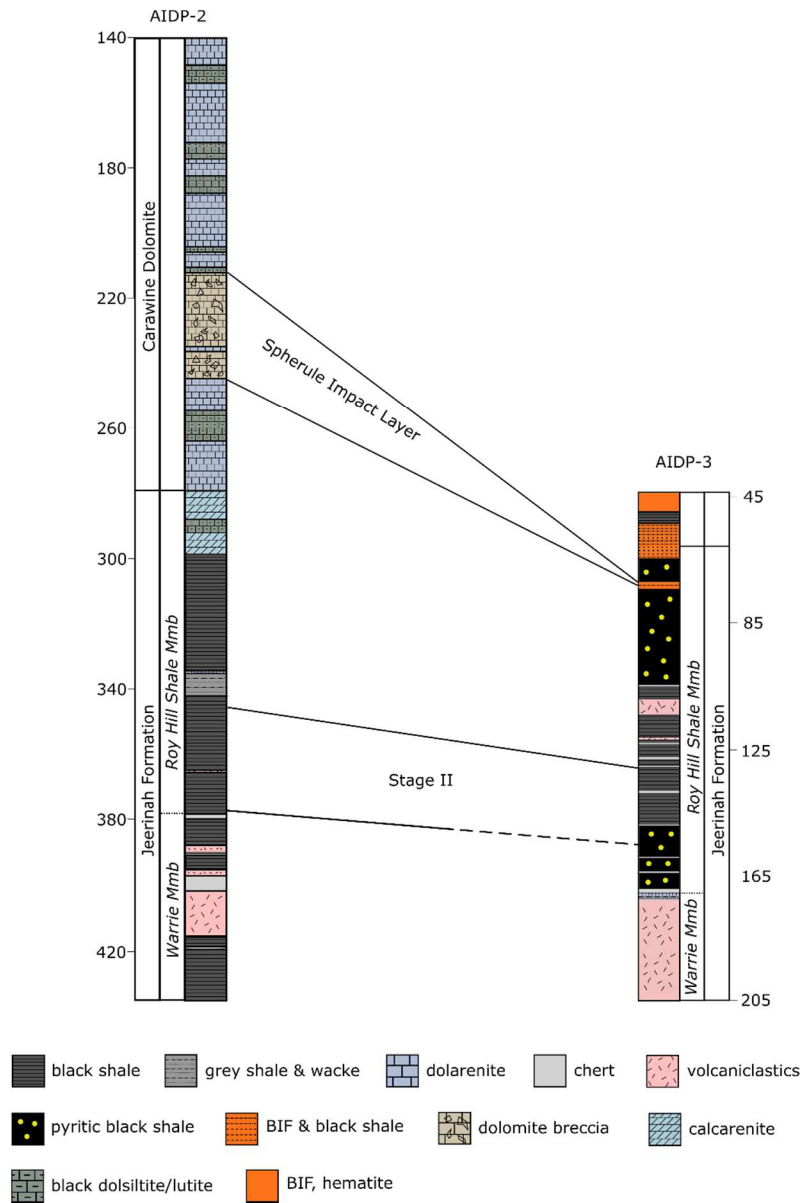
AIDP-2

140
180
220
260
300
340
380
420

Carawine Dolomite
Jeerinah Formation
Roy Hill Shale Mmb
Warrie Mmb

Spherule Impact Layer

Stage II

AIDP-3

45
85
125
165
205

Roy Hill Shale Mmb
Warrie Mmb
Jeerinah Formation

black shale
grey shale & wacke
dolarenite
chert
volcaniclastics
pyritic black shale
BIF & black shale
dolomite breccia
calcarenite
black dolsiltite/lutite
BIF, hematite